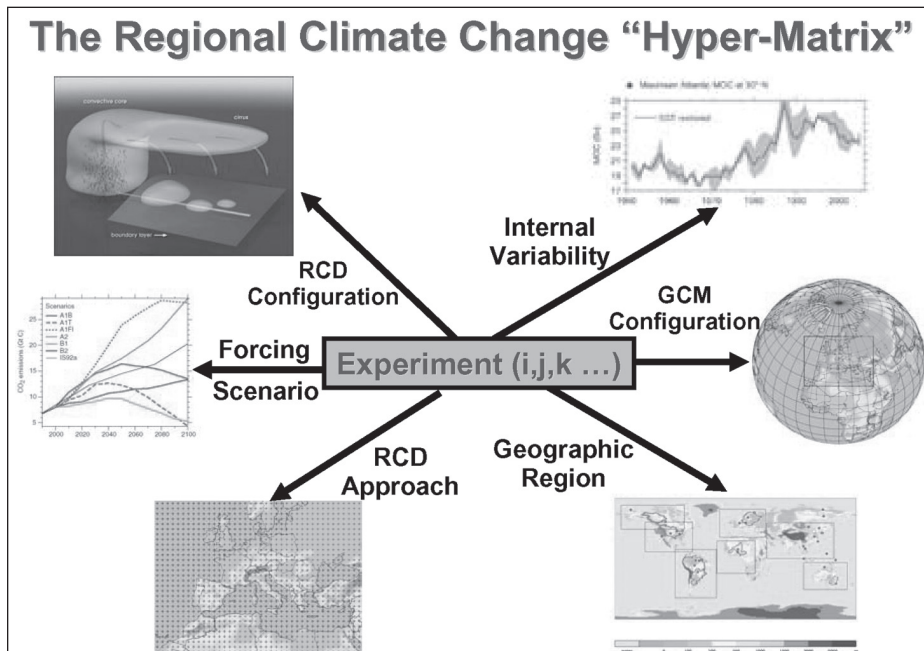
The Regional Climate Change "Hyper-Matrix"

convective core

cirrus

boundary layer

Maximum Atlantic MOC at 30°N

SST restored

MOC (Sv)

1950 1960 1970 1980 1990 2000

Internal Variability

RCD Configuration

GCM Configuration

Scenarios
A1B
A1T
A1FI
A2
B1
B2
IS92a

$CO_2$ emissions (Gt C)

2000 2020 2040 2060 2080 2100

Forcing Scenario

Experiment (i,j,k …)

RCD Approach

Geographic Region